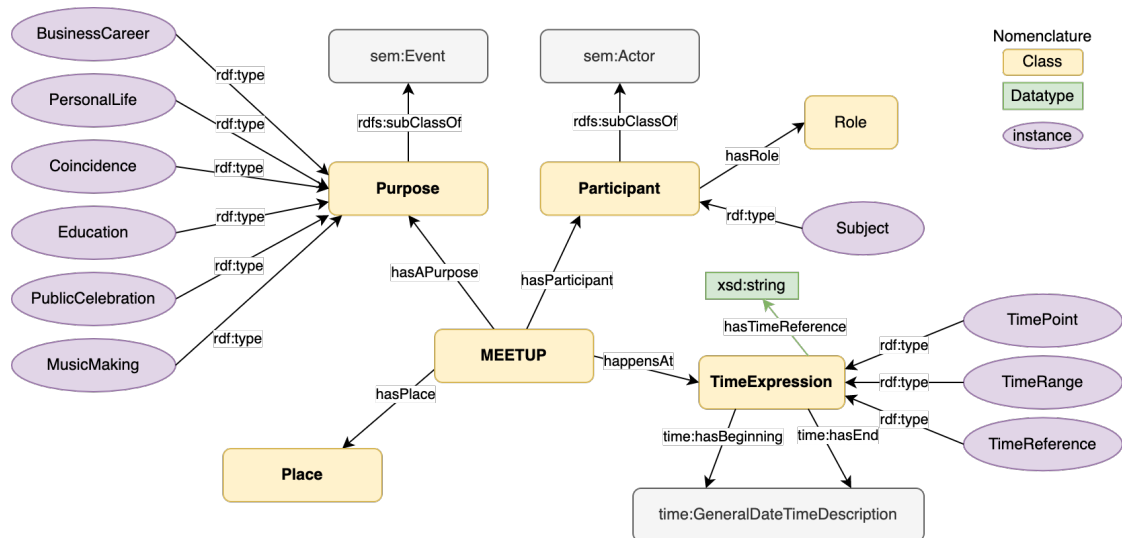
BusinessCareer
rdf:type
PersonalLife
rdf:type
Coincidence
rdf:type
Education
rdf:type
PublicCelebration
rdf:type
MusicMaking
rdf:type

sem:Event
rdfs:subClassOf
Purpose

sem:Actor
rdfs:subClassOf
Participant

Nomenclature
Class
Datatype
instance

Role
hasRole
rdf:type
Subject

hasAPurpose
hasParticipant

xsd:string
hasTimeReference

MEETUP
happensAt
TimeExpression

TimePoint
rdf:type
TimeRange
rdf:type
TimeReference
rdf:type

hasPlace
Place

time:hasBeginning
time:hasEnd
time:GeneralDateTimeDescription